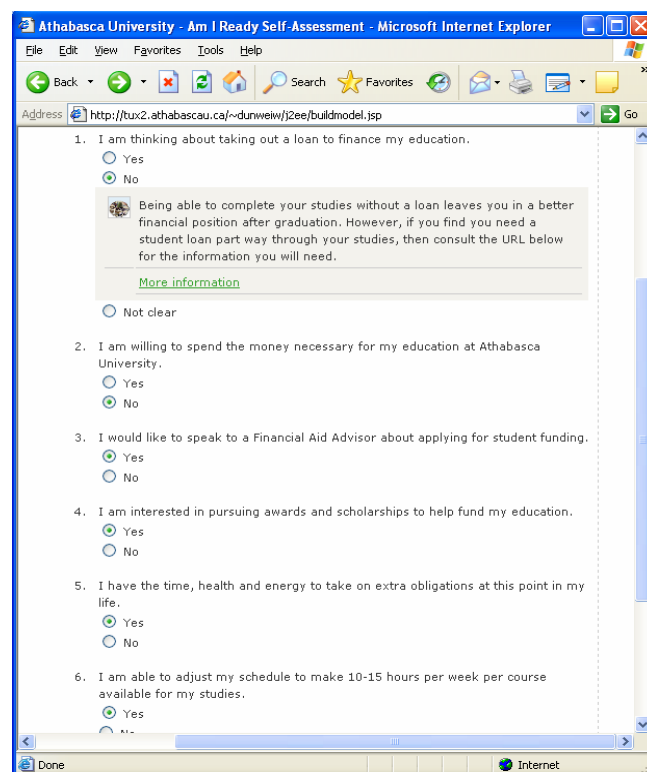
Athabasca University - Am I Ready Self-Assessment - Microsoft Internet Explorer

File Edit View Favorites Tools Help

Back Search Favorites

Address http://tux2.athabascau.ca/~dunweiw/j2ee/buildmodel.jsp Go

1. I am thinking about taking out a loan to finance my education.
Yes
No

Being able to complete your studies without a loan leaves you in a better financial position after graduation. However, if you find you need a student loan part way through your studies, then consult the URL below for the information you will need.

More information

Not clear

2. I am willing to spend the money necessary for my education at Athabasca University.
Yes
No

3. I would like to speak to a Financial Aid Advisor about applying for student funding.
Yes
No

4. I am interested in pursuing awards and scholarships to help fund my education.
Yes
No

5. I have the time, health and energy to take on extra obligations at this point in my life.
Yes
No

6. I am able to adjust my schedule to make 10-15 hours per week per course available for my studies.
Yes
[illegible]

Done Internet